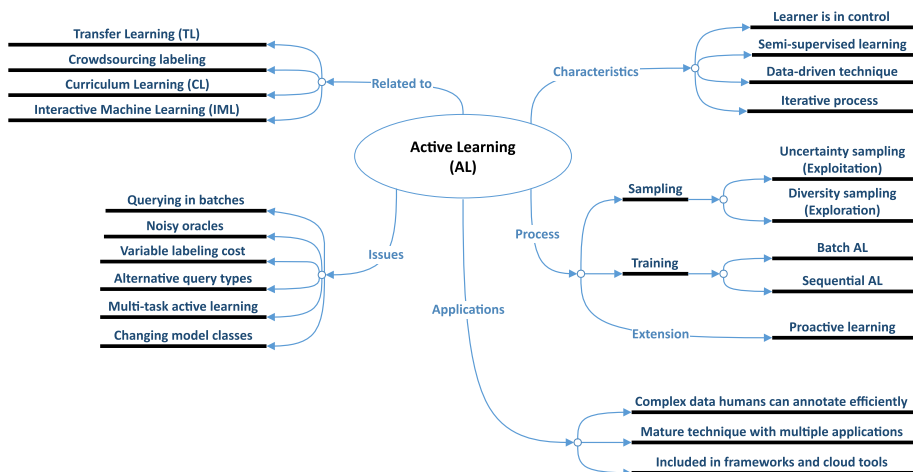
Active Learning (AL)

Related to
Transfer Learning (TL)
Crowdsourcing labeling
Curriculum Learning (CL)
Interactive Machine Learning (IML)

Characteristics
Learner is in control
Semi-supervised learning
Data-driven technique
Iterative process

Issues
Querying in batches
Noisy oracles
Variable labeling cost
Alternative query types
Multi-task active learning
Changing model classes

Process
Sampling
Uncertainty sampling (Exploitation)
Diversity sampling (Exploration)
Training
Batch AL
Sequential AL
Extension
Proactive learning

Applications
Complex data humans can annotate efficiently
Mature technique with multiple applications
Included in frameworks and cloud tools